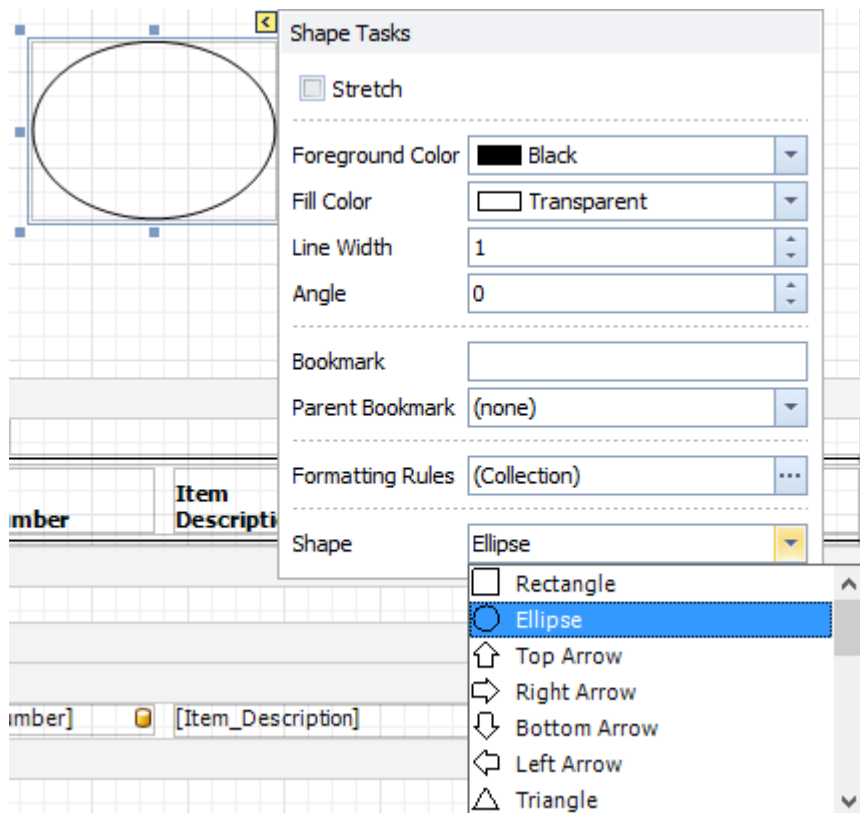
Shape Tasks

Stretch

Foreground Color Black

Fill Color Transparent

Line Width 1

Angle 0

Bookmark

Parent Bookmark (none)

Formatting Rules (Collection) ...

Shape Ellipse

Rectangle
Ellipse
Top Arrow
Right Arrow
Bottom Arrow
Left Arrow
Triangle

umber

Item Descripti

umber]

[Item_Description]